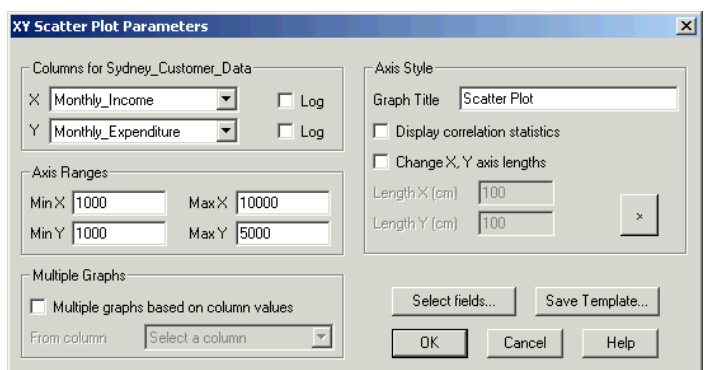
XY Scatter Plot Parameters

Columns for Sydney_Customer_Data
X Monthly_Income Log
Y Monthly_Expenditure Log

Axis Ranges
Min X 1000 Max X 10000
Min Y 1000 Max Y 5000

Multiple Graphs
Multiple graphs based on column values
From column Select a column

Axis Style
Graph Title Scatter Plot
Display correlation statistics
Change X, Y axis lengths
Length X (cm) 100
Length Y (cm) 100
»

Select fields...
Save Template...
OK
Cancel
Help